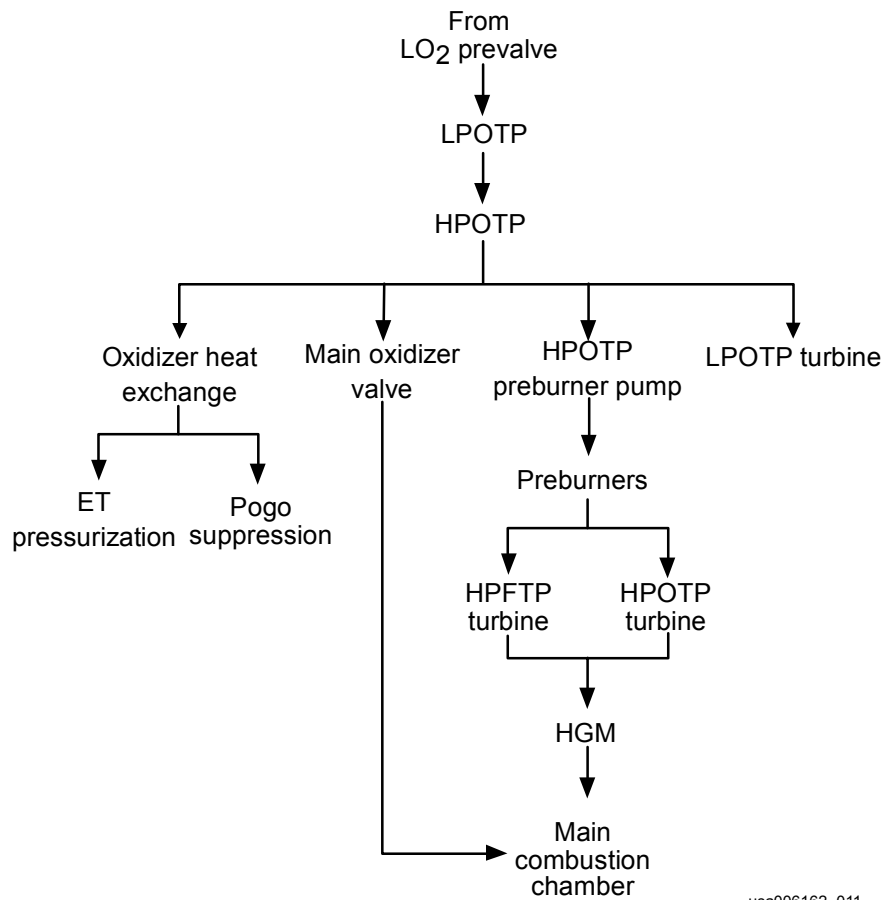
From $LO_2$ prevalve

LPOTP

HPOTP

Oxidizer heat exchange

Main oxidizer valve

HPOTP preburner pump

LPOTP turbine

ET pressurization

Pogo suppression

Preburners

HPFTP turbine

HPOTP turbine

HGM

Main combustion chamber

usa006162_011